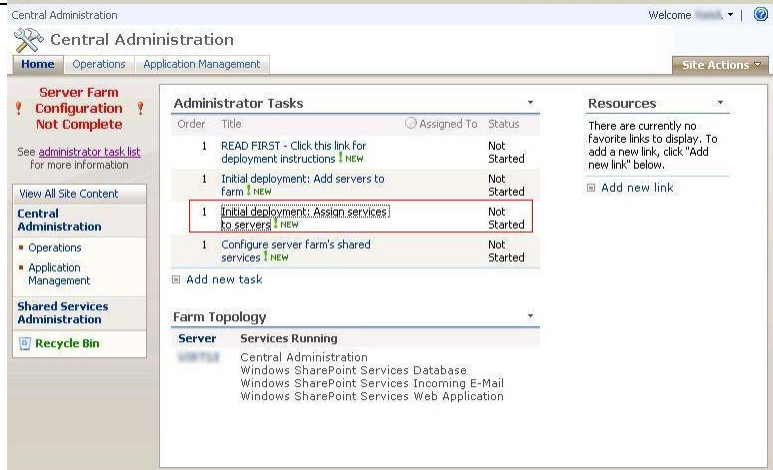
Central Administration

Welcome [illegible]

Central Administration

Home Operations Application Management

Site Actions

Server Farm Configuration Not Complete

See administrator task list for more information

View All Site Content

Central Administration

- Operations
- Application Management

Shared Services Administration

Recycle Bin

Administrator Tasks

| Order | Title | Assigned To | Status |
|---|---|---|---|
| 1 | READ FIRST - Click this link for deployment instructions ! NEW | | Not Started |
| 1 | Initial deployment: Add servers to farm ! NEW | | Not Started |
| 1 | Initial deployment: Assign services to servers ! NEW | | Not Started |
| 1 | Configure server farm's shared services ! NEW | | Not Started |

Add new task

Farm Topology

| Server | Services Running |
|---|---|
| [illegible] | Central Administration<br>Windows SharePoint Services Database<br>Windows SharePoint Services Incoming E-Mail<br>Windows SharePoint Services Web Application |

Resources

There are currently no favorite links to display. To add a new link, click "Add new link" below.

Add new link